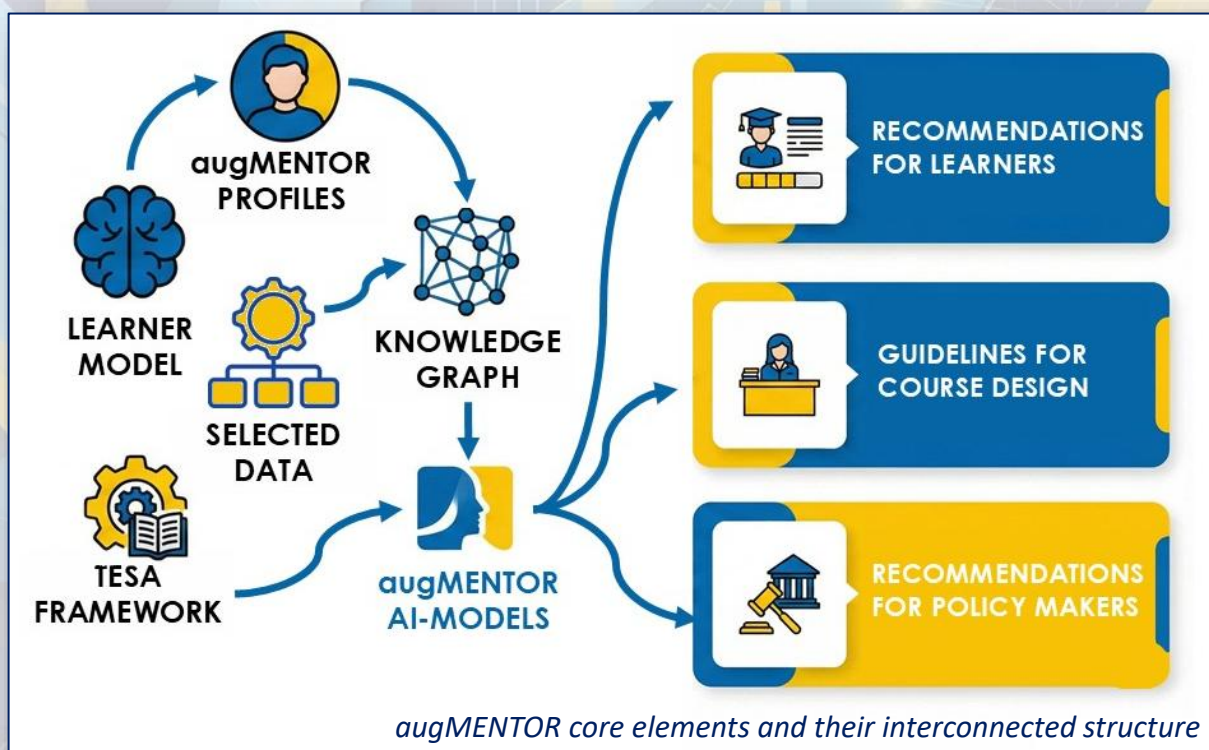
augMENTOR PROFILES

LEARNER MODEL

SELECTED DATA

KNOWLEDGE GRAPH

TESA FRAMEWORK

augMENTOR AI-MODELS

RECOMMENDATIONS FOR LEARNERS

GUIDELINES FOR COURSE DESIGN

RECOMMENDATIONS FOR POLICY MAKERS

augMENTOR core elements and their interconnected structure